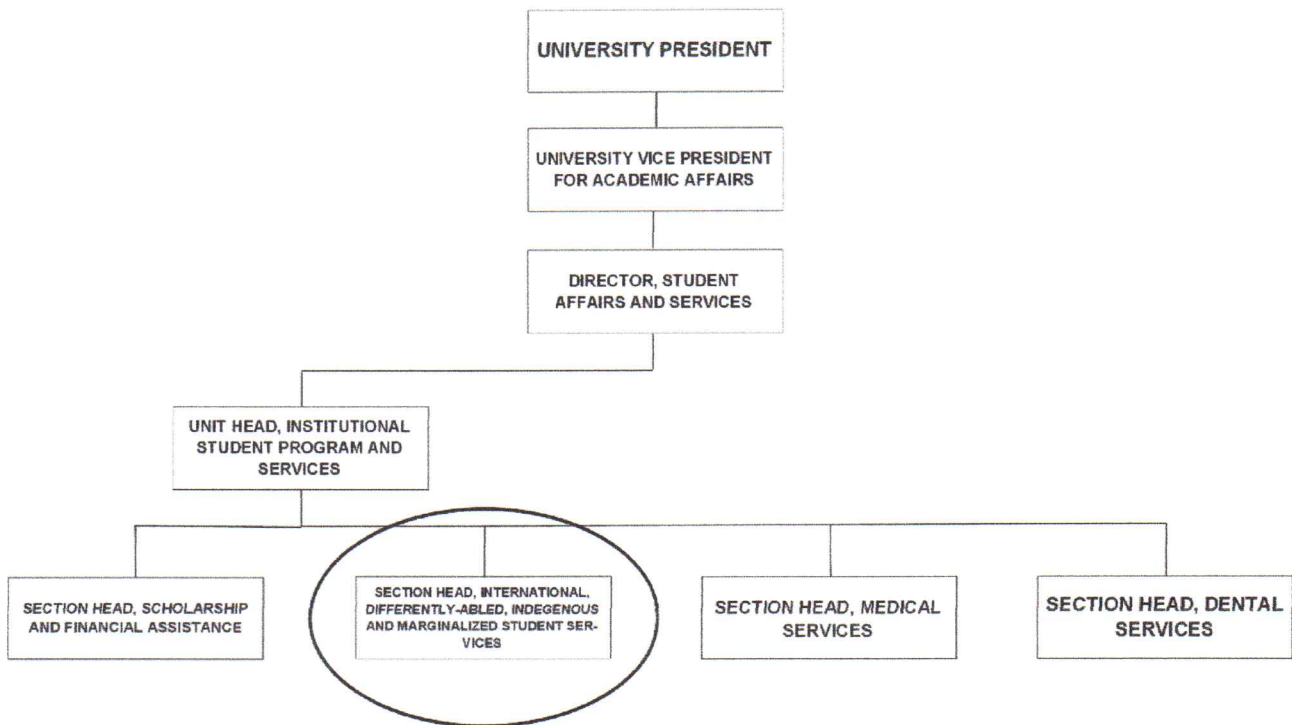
UNIVERSITY PRESIDENT

UNIVERSITY VICE PRESIDENT FOR ACADEMIC AFFAIRS

DIRECTOR, STUDENT AFFAIRS AND SERVICES

UNIT HEAD, INSTITUTIONAL STUDENT PROGRAM AND SERVICES

SECTION HEAD, SCHOLARSHIP AND FINANCIAL ASSISTANCE

SECTION HEAD, INTERNATIONAL, DIFFERENTLY-ABLED, INDEGENOUS AND MARGINALIZED STUDENT SERVICES

SECTION HEAD, MEDICAL SERVICES

SECTION HEAD, DENTAL SERVICES